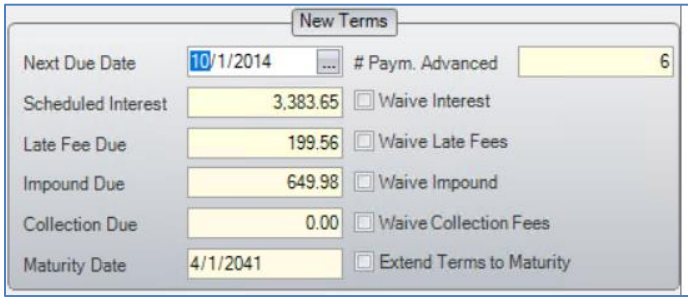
New Terms

Next Due Date 10/1/2014 ...
# Paym. Advanced 6
Scheduled Interest 3,383.65
Waive Interest
Late Fee Due 199.56
Waive Late Fees
Impound Due 649.98
Waive Impound
Collection Due 0.00
Waive Collection Fees
Maturity Date 4/1/2041
Extend Terms to Maturity